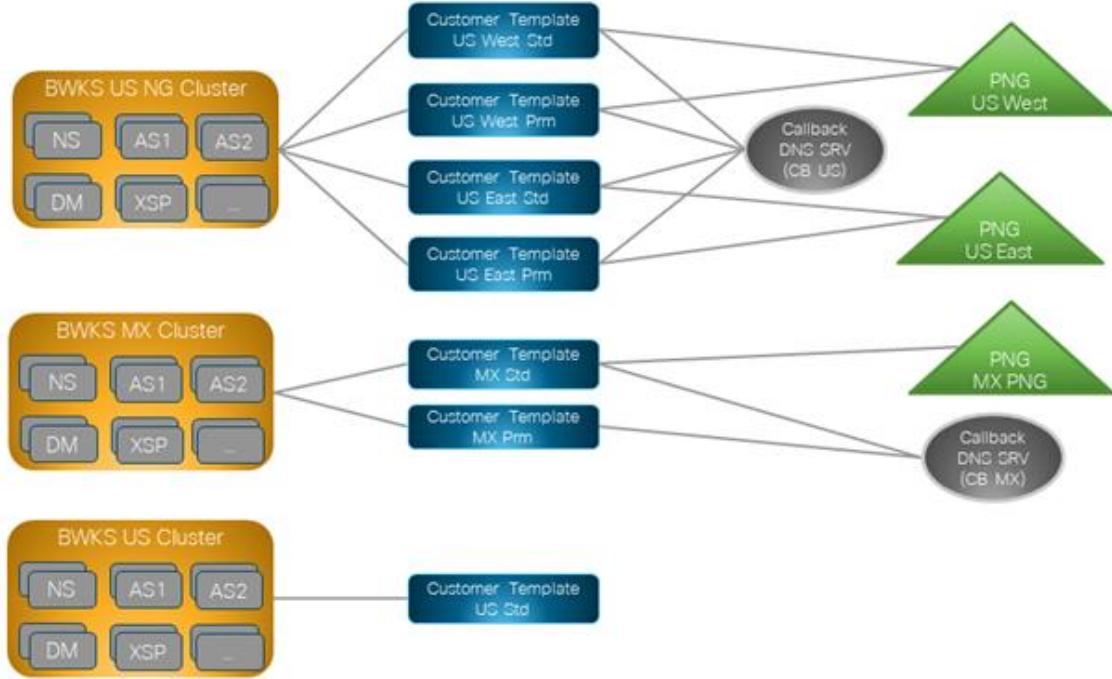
BWKS US NG Cluster
NS
AS1
AS2
DM
XSP
...

Customer Template US West Std
Customer Template US West Prm
Customer Template US East Std
Customer Template US East Prm

Callback DNS SRV (CB US)

PNG US West
PNG US East

BWKS MX Cluster
NS
AS1
AS2
DM
XSP
...

Customer Template MX Std
Customer Template MX Prm

PNG MX PNG

Callback DNS SRV (CB MX)

BWKS US Cluster
NS
AS1
AS2
DM
XSP
...

Customer Template US Std